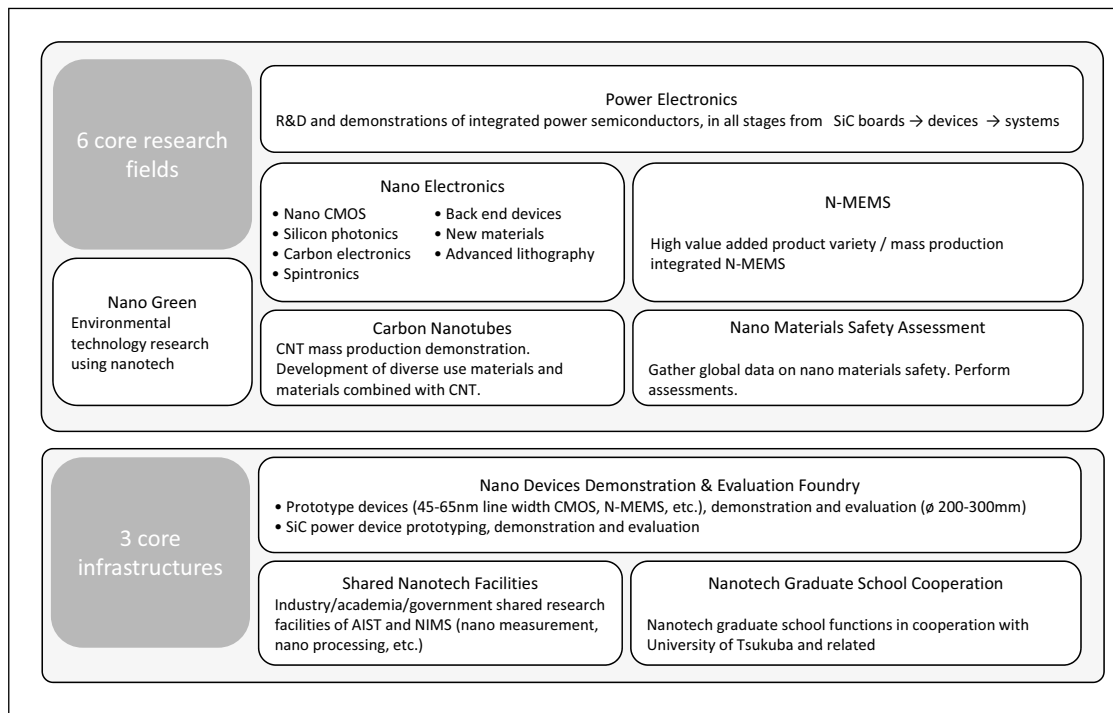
6 core research fields

Power Electronics
R&D and demonstrations of integrated power semiconductors, in all stages from SiC boards → devices → systems

Nano Electronics
• Nano CMOS
• Silicon photonics
• Carbon electronics
• Spintronics
• Back end devices
• New materials
• Advanced lithography

N-MEMS
High value added product variety / mass production integrated N-MEMS

Nano Green
Environmental technology research using nanotech

Carbon Nanotubes
CNT mass production demonstration. Development of diverse use materials and materials combined with CNT.

Nano Materials Safety Assessment
Gather global data on nano materials safety. Perform assessments.

3 core infrastructures

Nano Devices Demonstration & Evaluation Foundry
• Prototype devices (45-65nm line width CMOS, N-MEMS, etc.), demonstration and evaluation (ø 200-300mm)
• SiC power device prototyping, demonstration and evaluation

Shared Nanotech Facilities
Industry/academia/government shared research facilities of AIST and NIMS (nano measurement, nano processing, etc.)

Nanotech Graduate School Cooperation
Nanotech graduate school functions in cooperation with University of Tsukuba and related